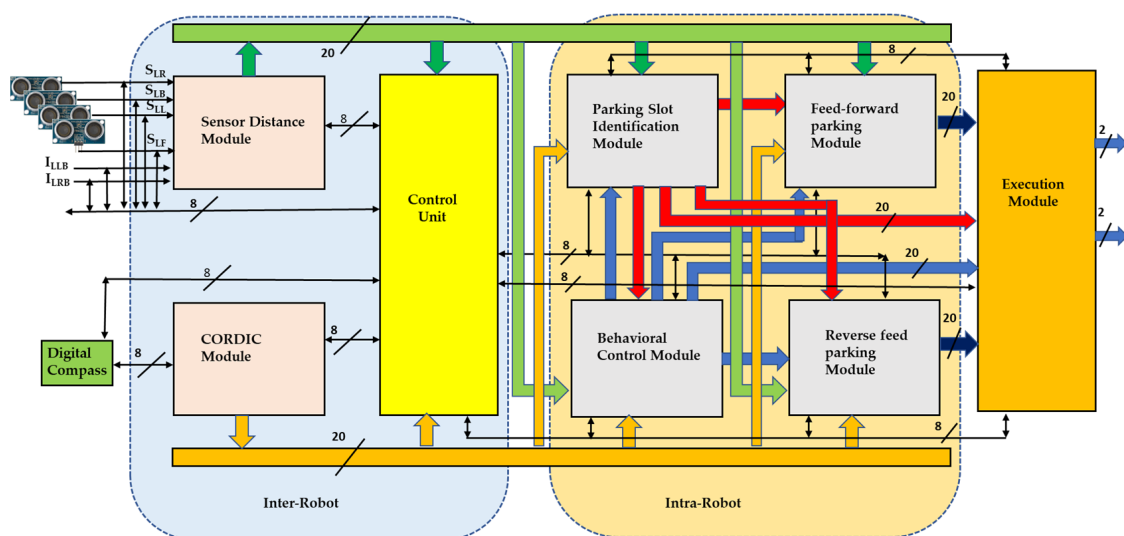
20

8

$S_{LR}$
$S_{LB}$
$S_{LL}$
$S_{LF}$
$I_{LLB}$
$I_{LRB}$

Sensor Distance Module

8

8

Control Unit

Parking Slot Identification Module

Feed-forward parking Module

20

Execution Module

2

2

20

8

20

8

8

Digital Compass

8

CORDIC Module

8

Behavioral Control Module

Reverse feed parking Module

20

20

8

Inter-Robot

Intra-Robot